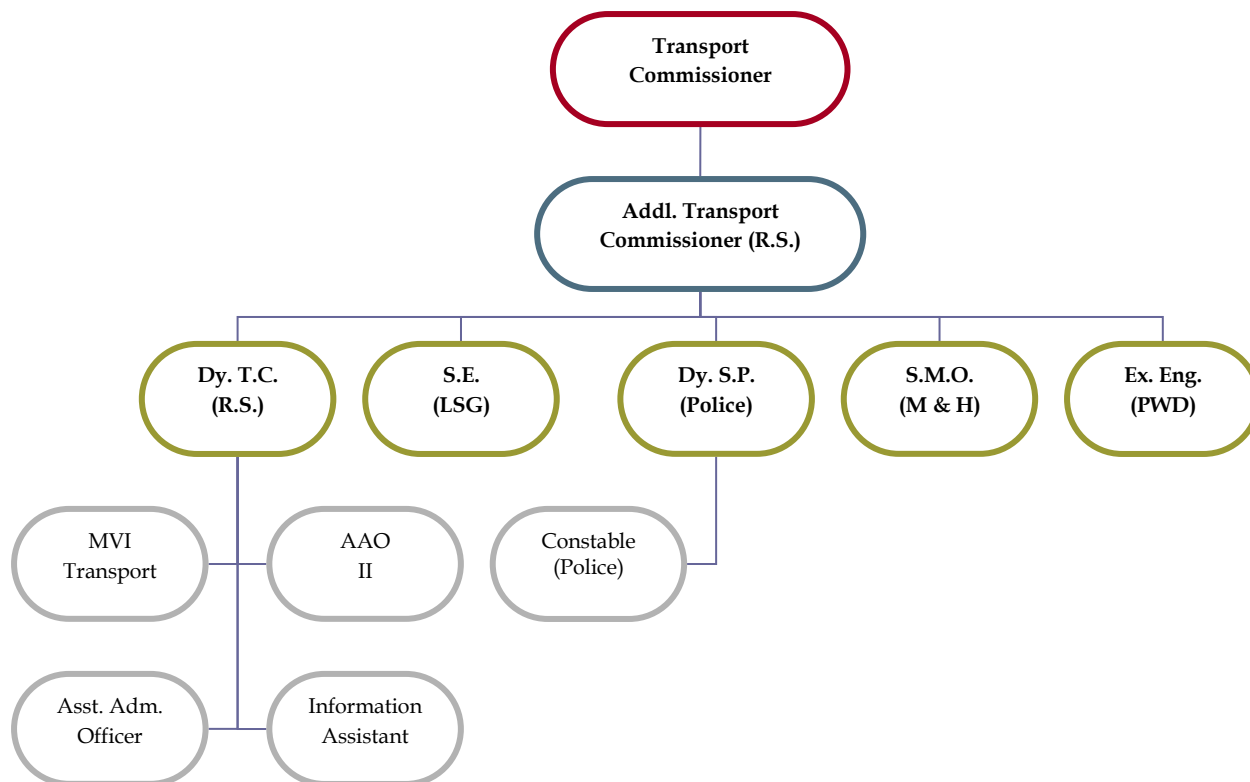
Transport Commissioner

Addl. Transport Commissioner (R.S.)

Dy. T.C. (R.S.)

S.E. (LSG)

Dy. S.P. (Police)

S.M.O. (M & H)

Ex. Eng. (PWD)

MVI Transport

AAO II

Constable (Police)

Asst. Adm. Officer

Information Assistant